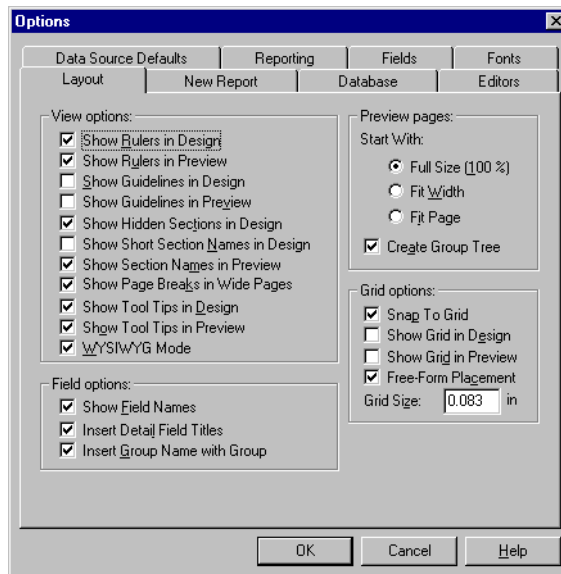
Options

Data Source Defaults | Reporting | Fields | Fonts
Layout | New Report | Database | Editors

View options:
Show Rulers in Design
Show Rulers in Preview
Show Guidelines in Design
Show Guidelines in Preview
Show Hidden Sections in Design
Show Short Section Names in Design
Show Section Names in Preview
Show Page Breaks in Wide Pages
Show Tool Tips in Design
Show Tool Tips in Preview
WYSIWYG Mode

Field options:
Show Field Names
Insert Detail Field Titles
Insert Group Name with Group

Preview pages:
Start With:
Full Size (100 %)
Fit Width
Fit Page
Create Group Tree

Grid options:
Snap To Grid
Show Grid in Design
Show Grid in Preview
Free-Form Placement
Grid Size: 0.083 in

OK | Cancel | Help